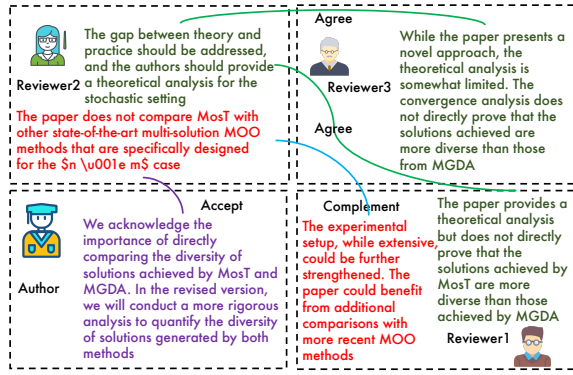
Reviewer2

The gap between theory and practice should be addressed, and the authors should provide a theoretical analysis for the stochastic setting

The paper does not compare MosT with other state-of-the-art multi-solution MOO methods that are specifically designed for the $n \u001e m$ case

Agree

Reviewer3

While the paper presents a novel approach, the theoretical analysis is somewhat limited. The convergence analysis does not directly prove that the solutions achieved are more diverse than those from MGDA

Agree

Accept

Author

We acknowledge the importance of directly comparing the diversity of solutions achieved by MosT and MGDA. In the revised version, we will conduct a more rigorous analysis to quantify the diversity of solutions generated by both methods

Complement

The experimental setup, while extensive, could be further strengthened. The paper could benefit from additional comparisons with more recent MOO methods

The paper provides a theoretical analysis but does not directly prove that the solutions achieved by MosT are more diverse than those achieved by MGDA

Reviewer1